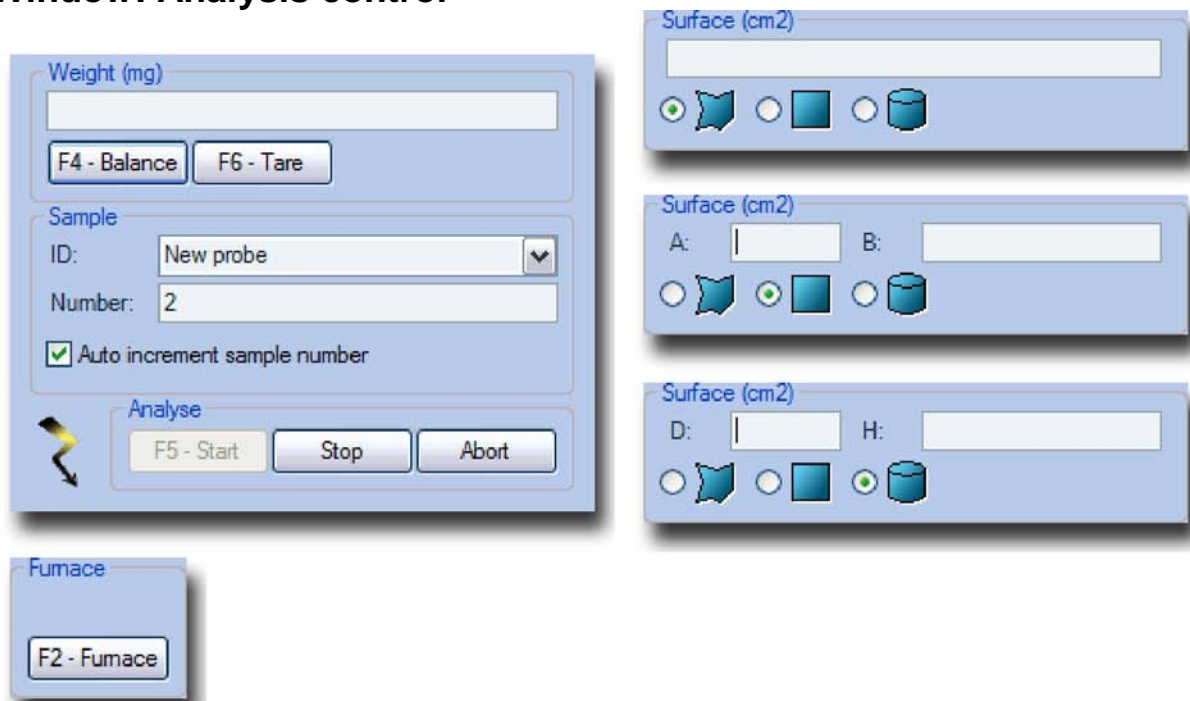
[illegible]indow: Analysis control

Weight (mg)

F4 - Balance
F6 - Tare

Sample
ID: New probe
Number: 2
Auto increment sample number

Analyse
F5 - Start
Stop
Abort

Furnace
F2 - Furnace

Surface (cm2)

Surface (cm2)
A:
B:

Surface (cm2)
D:
H: